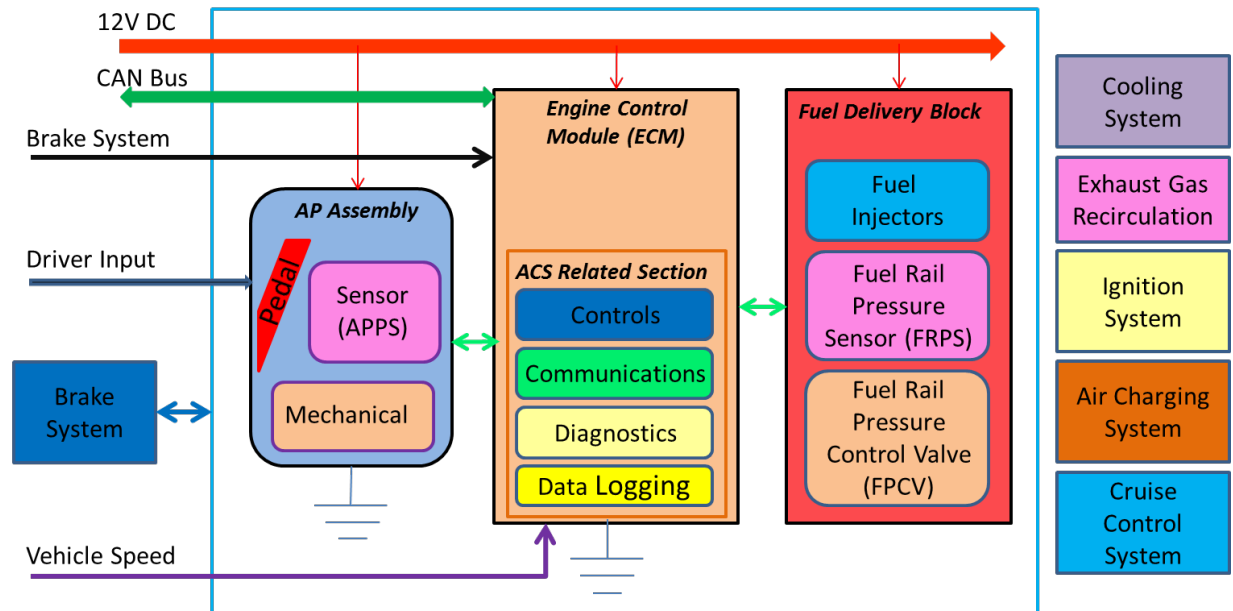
12V DC

CAN Bus

Brake System

Driver Input

Brake System

Vehicle Speed

AP Assembly

Pedal

Sensor (APPS)

Mechanical

Engine Control Module (ECM)

ACS Related Section

Controls

Communications

Diagnostics

Data Logging

Fuel Delivery Block

Fuel Injectors

Fuel Rail Pressure Sensor (FRPS)

Fuel Rail Pressure Control Valve (FPCV)

Cooling System

Exhaust Gas Recirculation

Ignition System

Air Charging System

Cruise Control System